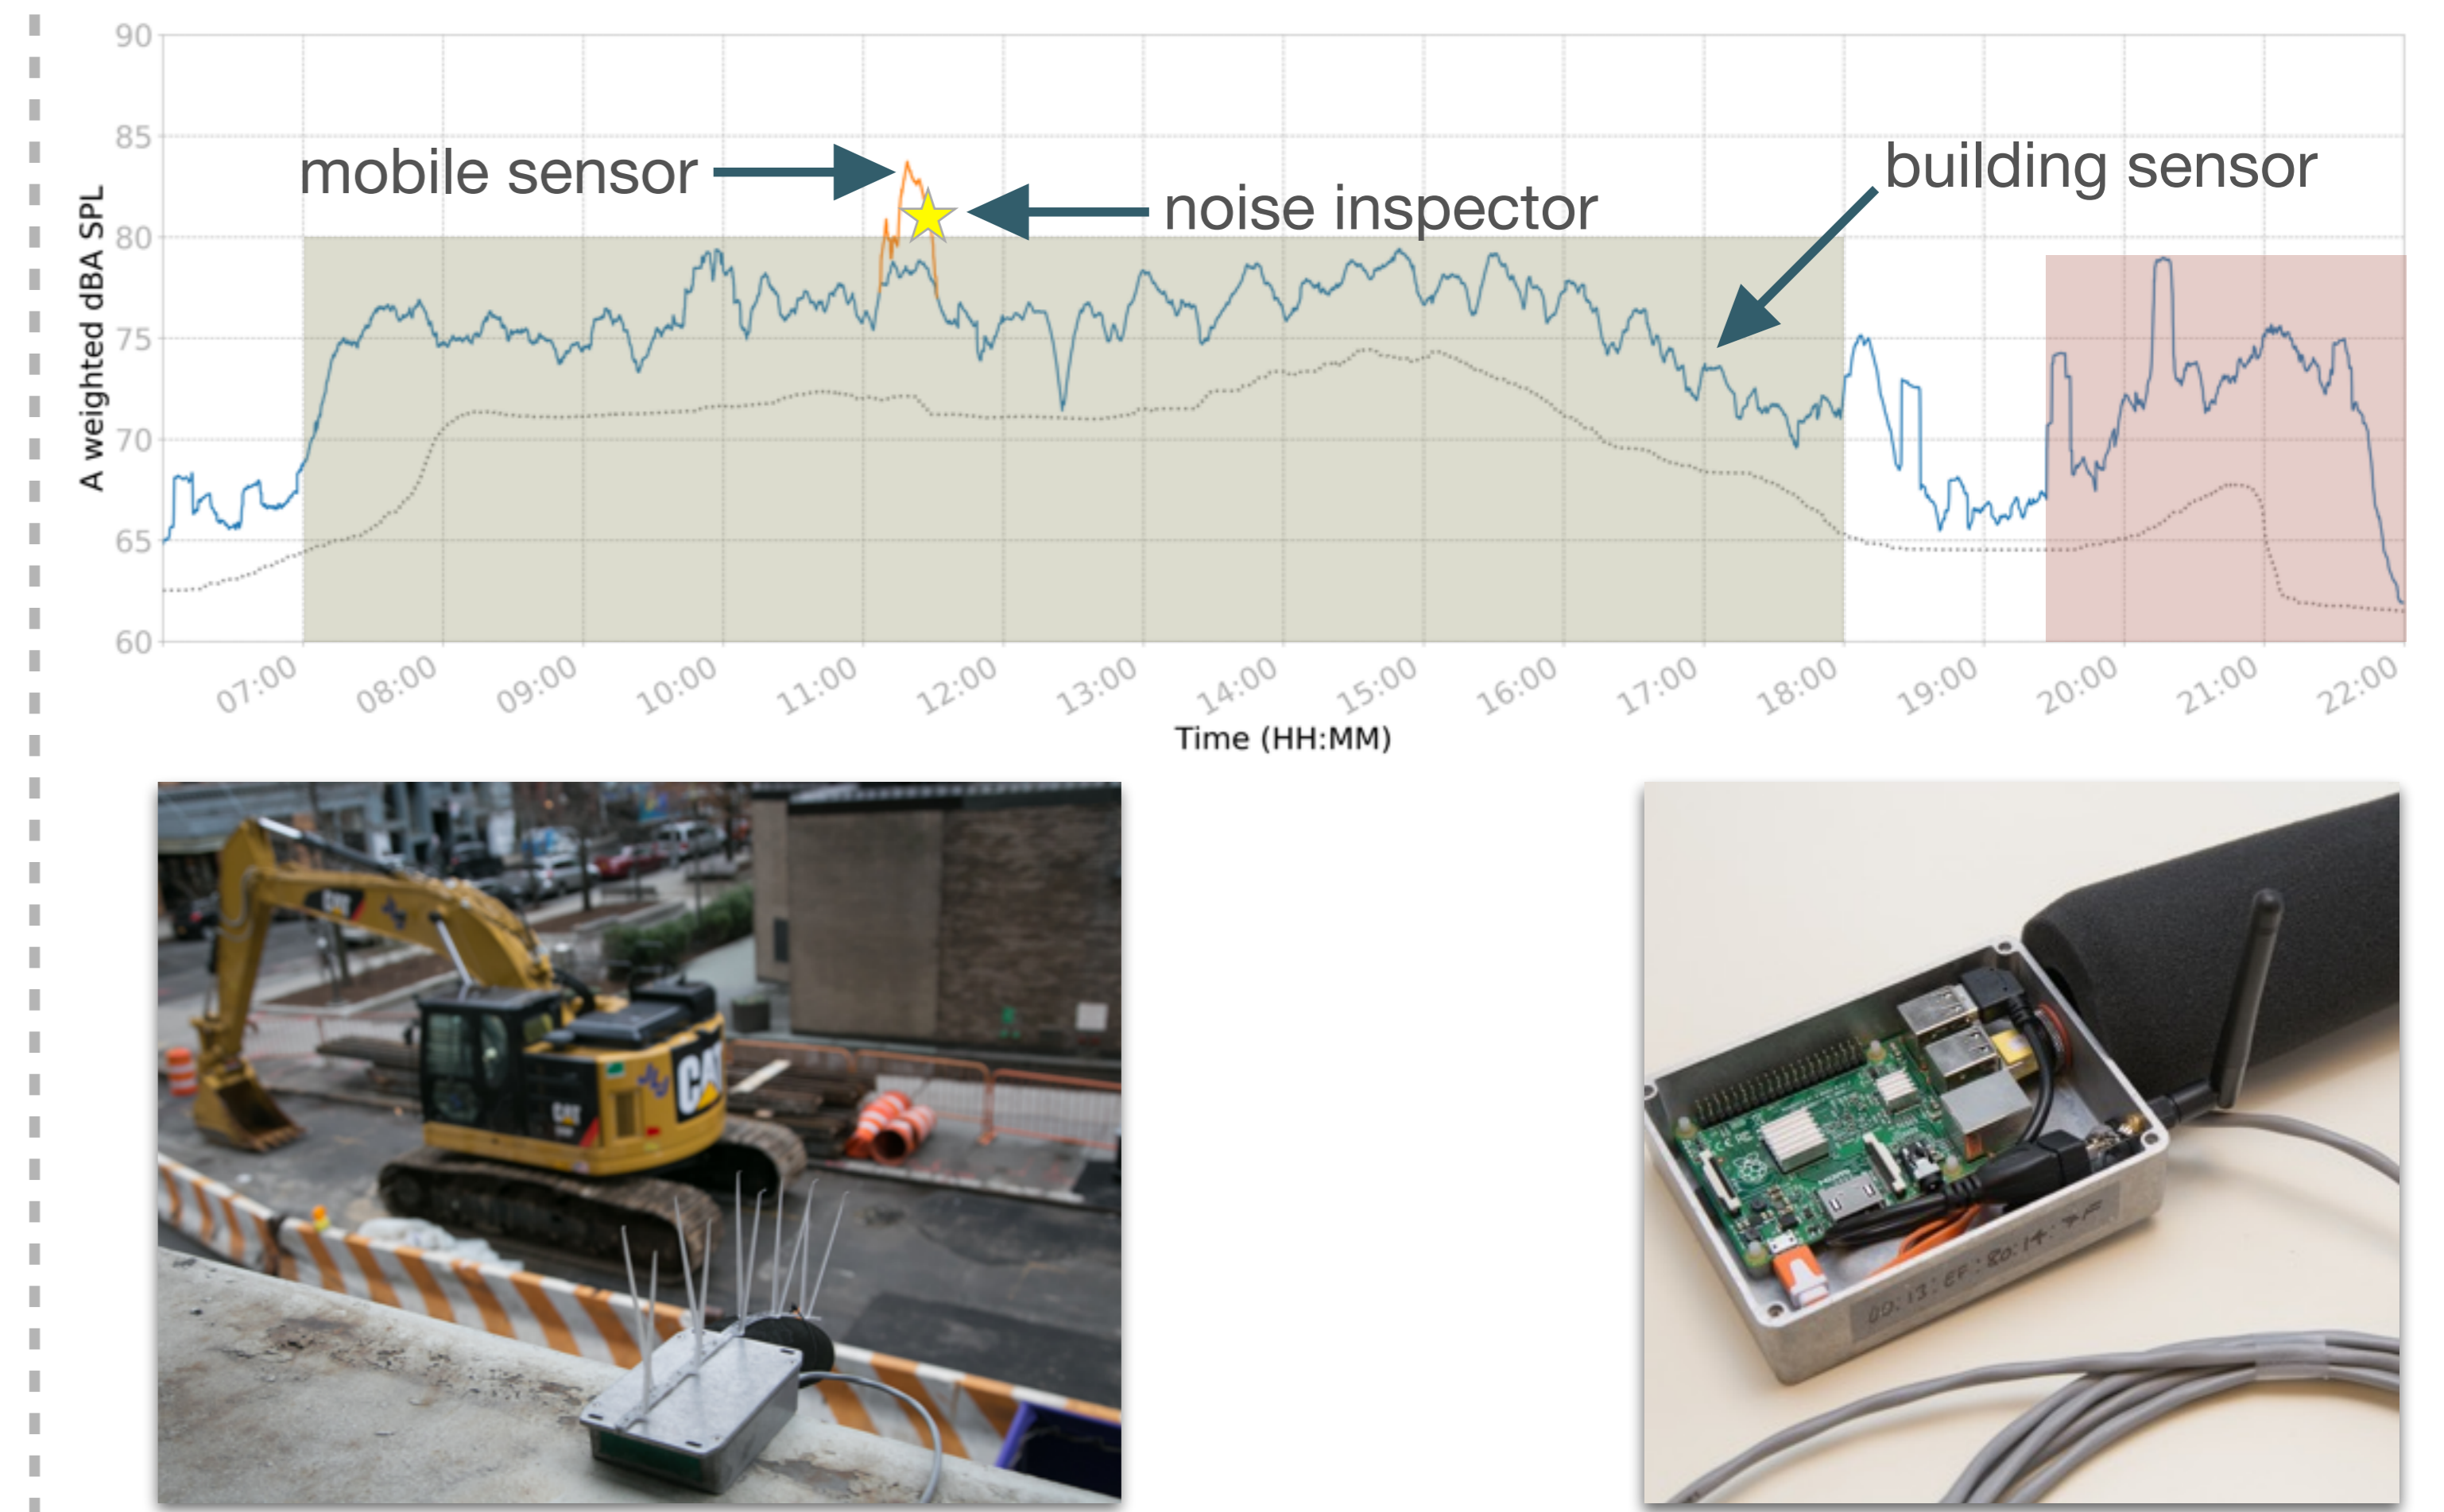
90
85
80
75
70
65
60
A weighted dBA SPL
mobile sensor
noise inspector
building sensor
07:00
08:00
09:00
10:00
11:00
12:00
13:00
14:00
15:00
16:00
17:00
18:00
19:00
20:00
21:00
22:00
Time (HH:MM)
CAT
CAT
00:13:EF:80:14:4F